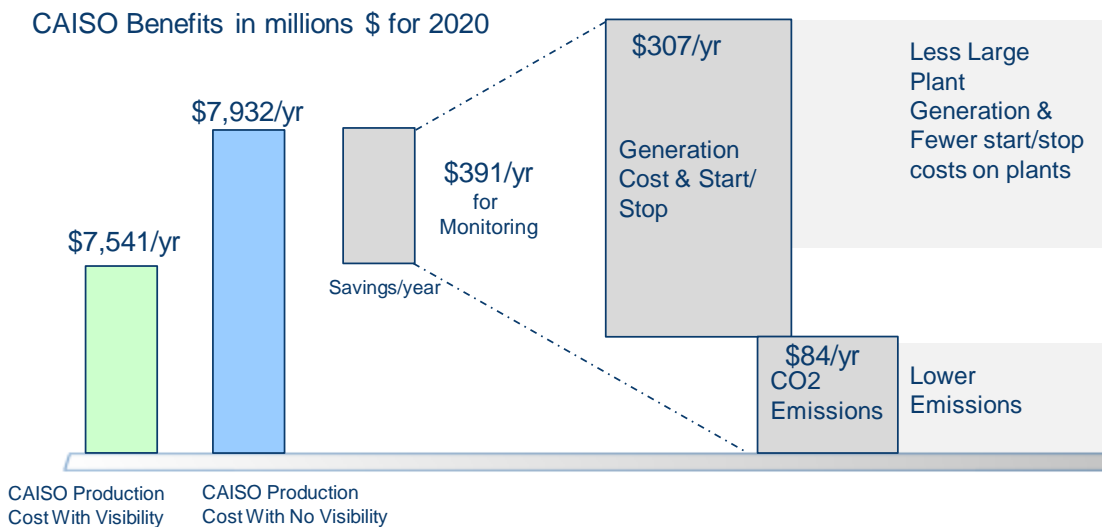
CAISO Benefits in millions $ for 2020

$7,932/yr

$7,541/yr

$391/yr for Monitoring

Savings/year

$307/yr

Generation Cost & Start/ Stop

Less Large Plant Generation & Fewer start/stop costs on plants

$84/yr CO2 Emissions

Lower Emissions

CAISO Production Cost With Visibility

CAISO Production Cost With No Visibility